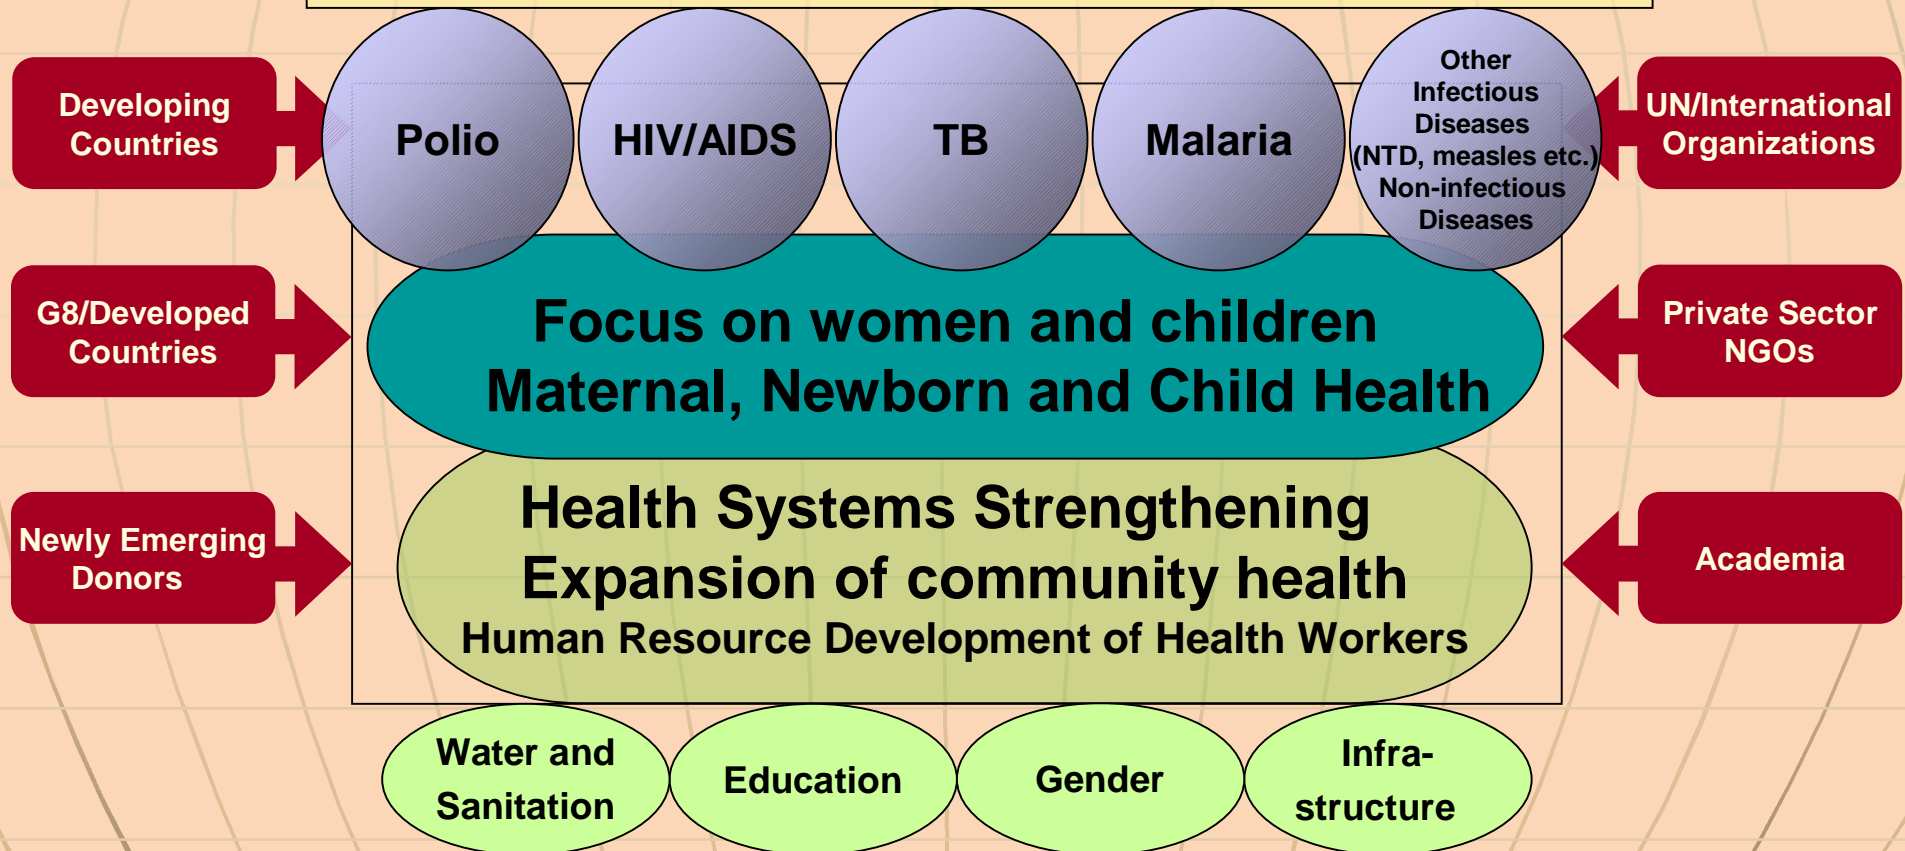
Developing Countries

G8/Developed Countries

Newly Emerging Donors

Polio

HIV/AIDS

TB

Malaria

Other Infectious Diseases (NTD, measles etc.) Non-infectious Diseases

UN/International Organizations

Private Sector NGOs

Academia

Focus on women and children
Maternal, Newborn and Child Health

Health Systems Strengthening
Expansion of community health
Human Resource Development of Health Workers

Water and Sanitation

Education

Gender

Infra-structure